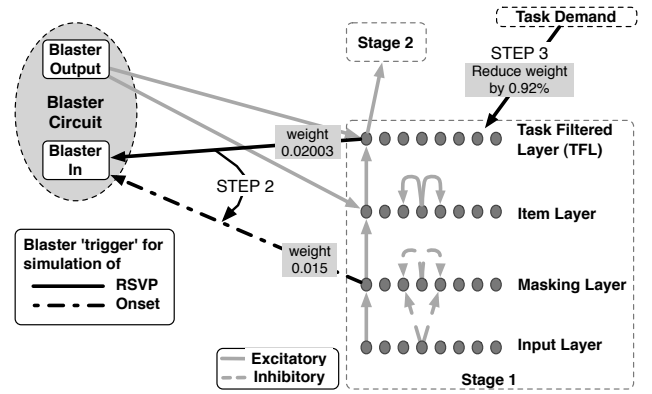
Blaster Output

Blaster Circuit

Blaster In

Stage 2

Task Demand

STEP 3

Reduce weight by 0.92%

weight 0.02003

Task Filtered Layer (TFL)

STEP 2

Item Layer

weight 0.015

Blaster 'trigger' for simulation of

RSVP

Onset

Masking Layer

Input Layer

Excitatory

Inhibitory

Stage 1